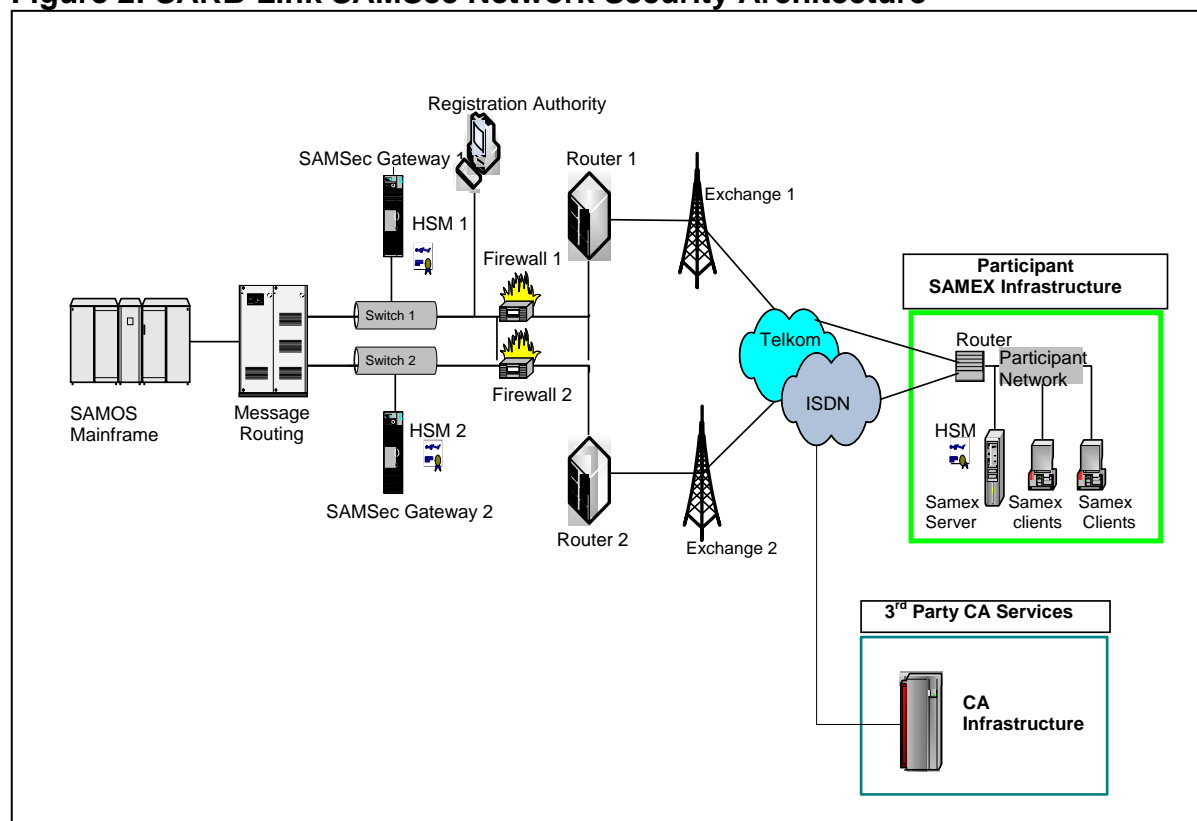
Figure 2: SARB Link SAMSec Network Security Architecture

Registration Authority

SAMSec Gateway 1

Router 1

Exchange 1

HSM 1

Firewall 1

Participant SAMEX Infrastructure

Switch 1

Switch 2

Telkom

Router

Participant Network

Firewall 2

ISDN

SAMOS Mainframe

Message Routing

HSM 2

HSM

SAMSec Gateway 2

Samex Server

Samex clients

Samex Clients

Router 2

Exchange 2

3$^{rd}$ Party CA Services

CA Infrastructure